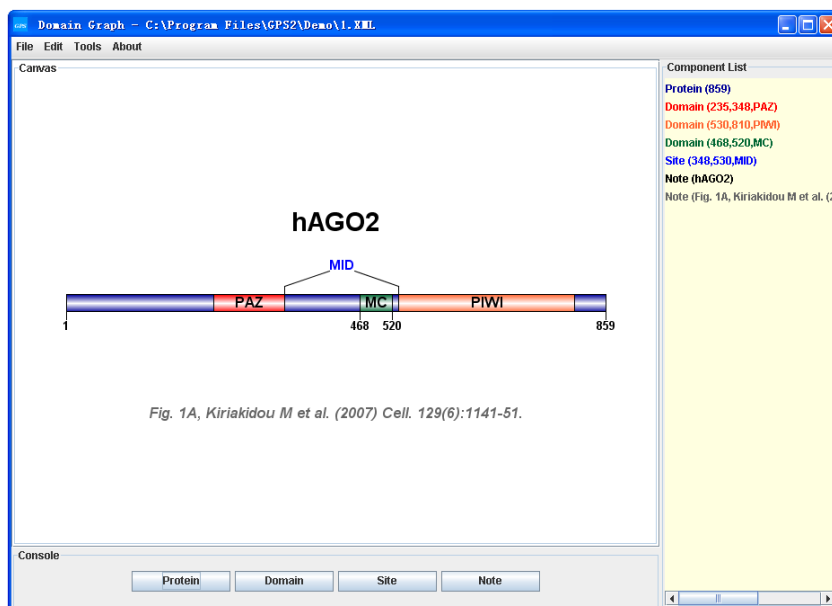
Domain Graph - C:\Program Files\GPS2\Demo\1.XML

File Edit Tools About

Canvas

hAGO2

MID

PAZ MC PIWI

1 468 520 859

Fig. 1A, Kiriakidou M et al. (2007) Cell. 129(6):1141-51.

Component List

Protein (859)
Domain (235,348,PAZ)
Domain (530,810,PIWI)
Domain (468,520,MC)
Site (348,530,MID)
Note (hAGO2)
Note (Fig. 1A, Kiriakidou M et al. (2

Console

Protein Domain Site Note